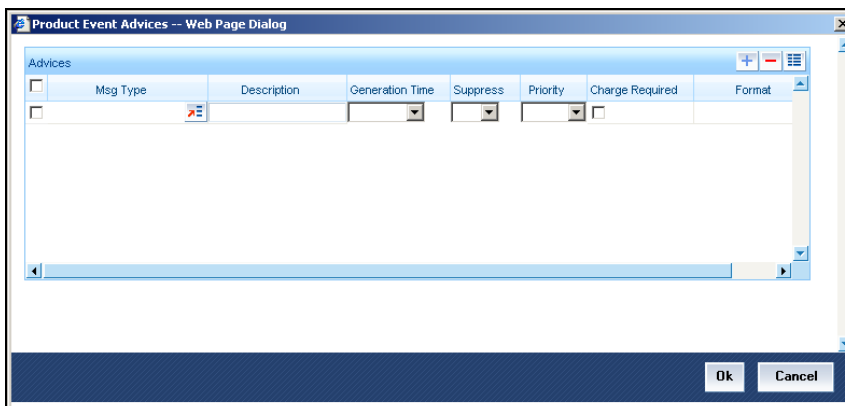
Product Event Advices -- Web Page Dialog

Advices

| | Msg Type | Description | Generation Time | Suppress | Priority | Charge Required | Format |
|---|---|---|---|---|---|---|---|
| | | | | | | | |

Ok Cancel